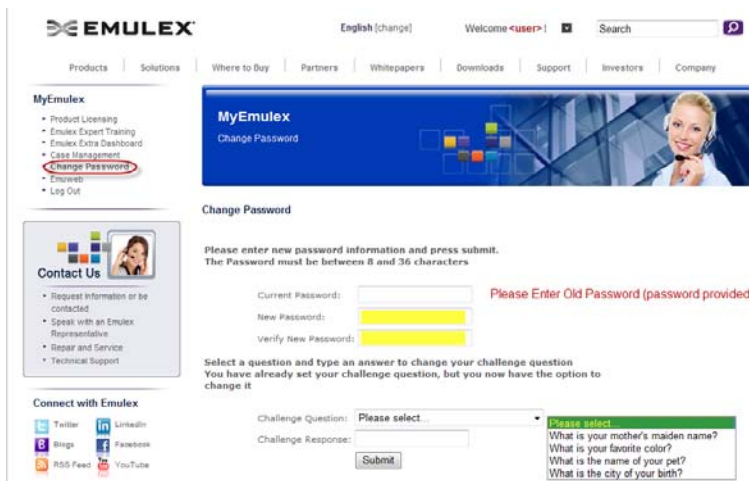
EMULEX

English [change]

Welcome <user> !

Search

Products | Solutions | Where to Buy | Partners | Whitepapers | Downloads | Support | Investors | Company

MyEmulex

- Product Licensing
- Emulex Expert Training
- Emulex Extra Dashboard
- Case Management
- Change Password
- Emuweb
- Log Out

Contact Us

- Request information or be contacted
- Speak with an Emulex Representative
- Repair and Service
- Technical Support

Connect with Emulex

Twitter

LinkedIn

Blogs

Facebook

RSS Feed

YouTube

MyEmulex

Change Password

Change Password

Please enter new password information and press submit.
The Password must be between 8 and 36 characters

Current Password:

Please Enter Old Password (password provided

New Password:

Verify New Password:

Select a question and type an answer to change your challenge question
You have already set your challenge question, but you now have the option to change it

Challenge Question: Please select...

Challenge Response:

Submit

Please select...
What is your mother's maiden name?
What is your favorite color?
What is the name of your pet?
What is the city of your birth?